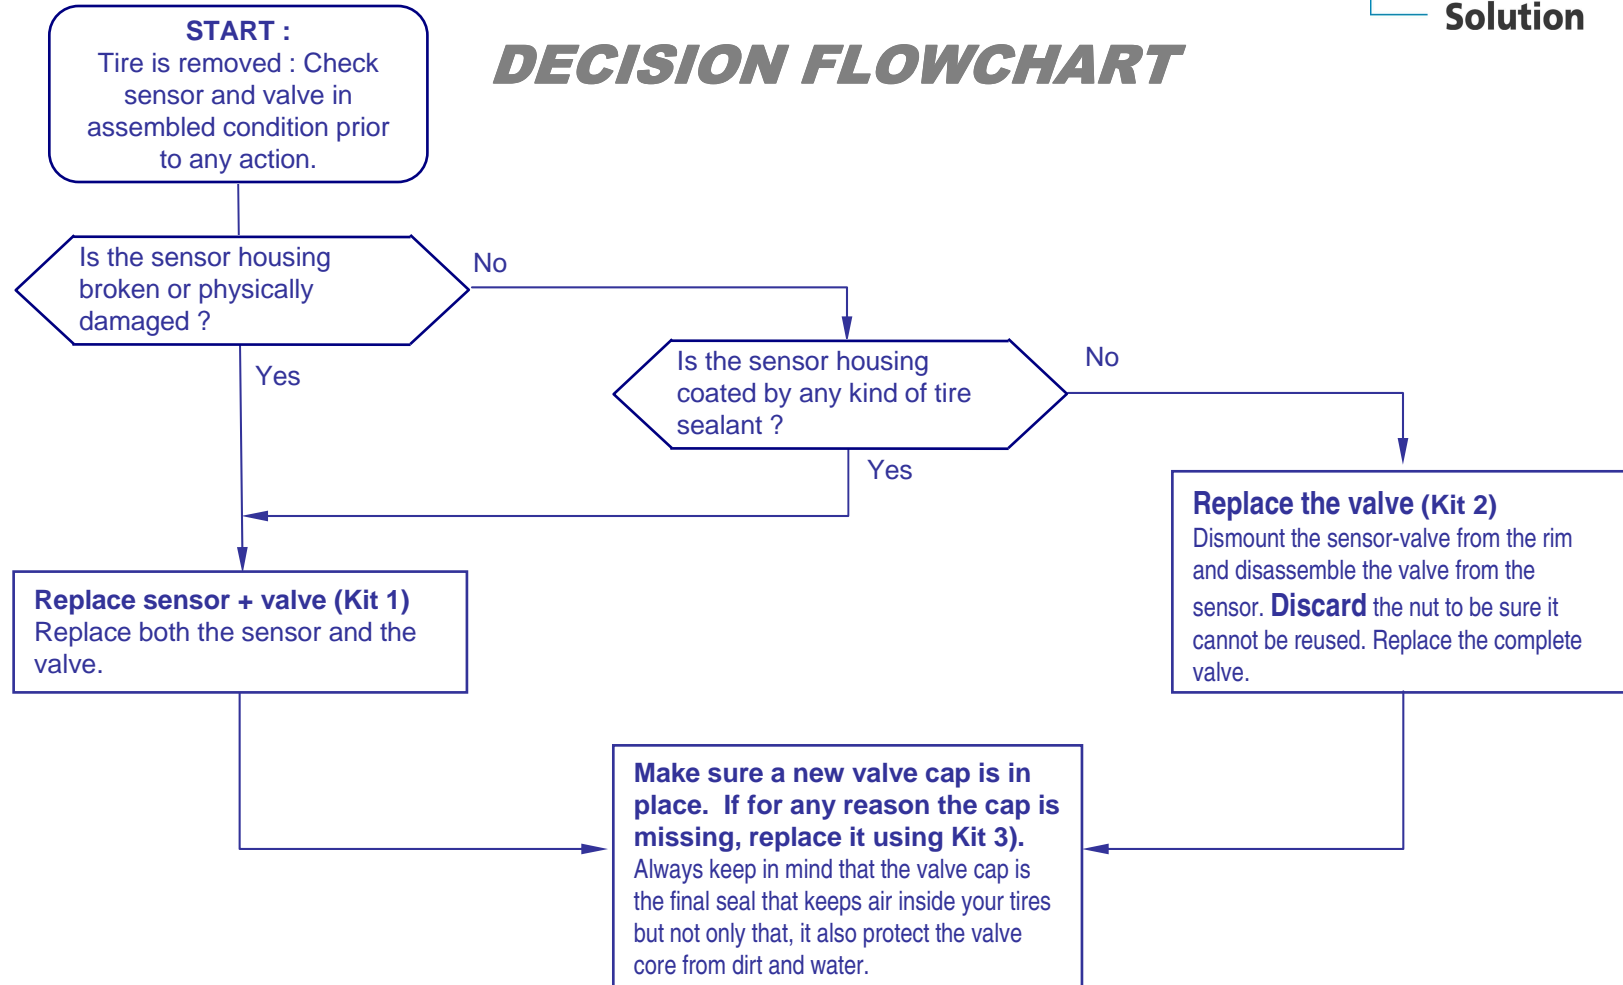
Solution

DECISION FLOWCHART

START :
Tire is removed : Check sensor and valve in assembled condition prior to any action.

Is the sensor housing broken or physically damaged ?

No

Yes

Is the sensor housing coated by any kind of tire sealant ?

No

Yes

Replace the valve (Kit 2)
Dismount the sensor-valve from the rim and disassemble the valve from the sensor. Discard the nut to be sure it cannot be reused. Replace the complete valve.

Replace sensor + valve (Kit 1)
Replace both the sensor and the valve.

Make sure a new valve cap is in place. If for any reason the cap is missing, replace it using Kit 3).
Always keep in mind that the valve cap is the final seal that keeps air inside your tires but not only that, it also protect the valve core from dirt and water.